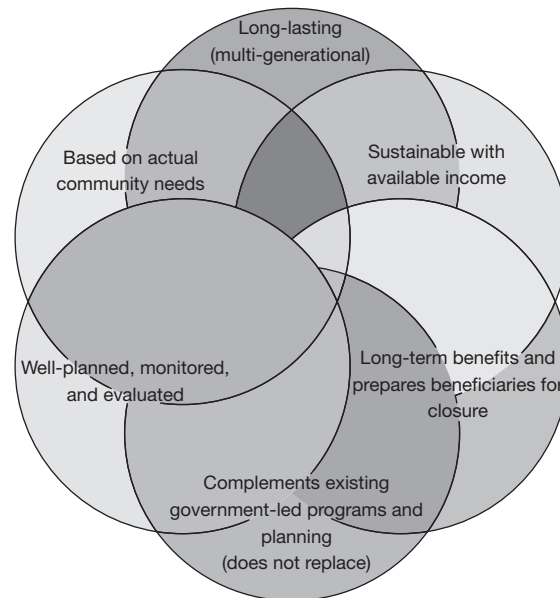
Long-lasting (multi-generational)

Based on actual community needs

Sustainable with available income

Well-planned, monitored, and evaluated

Long-term benefits and prepares beneficiaries for closure

Complements existing government-led programs and planning (does not replace)